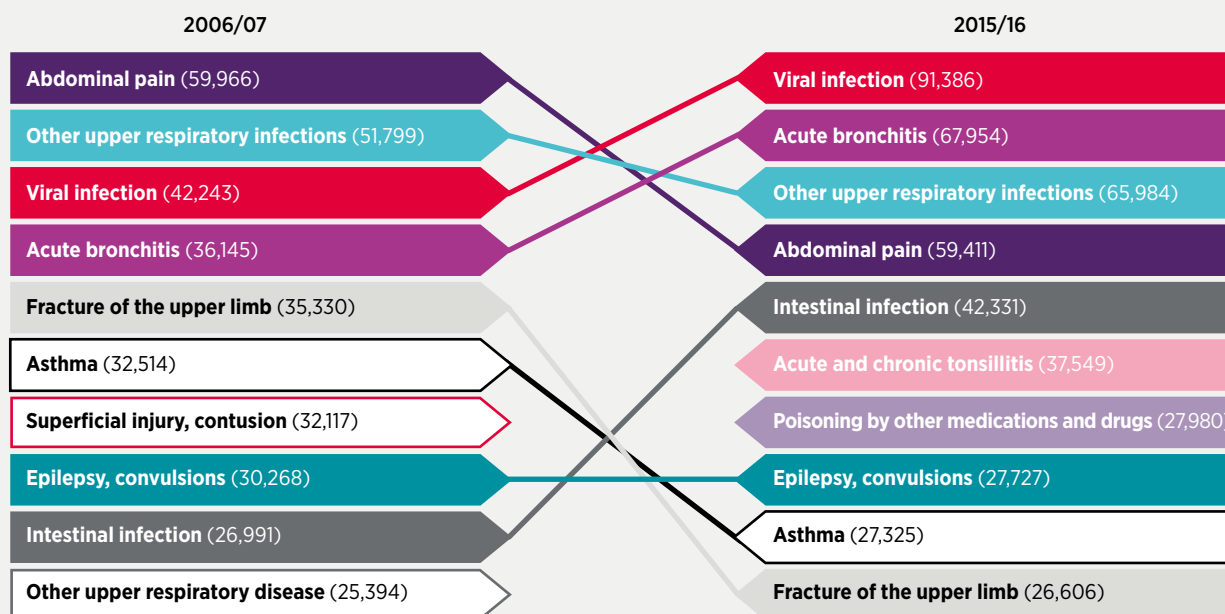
2006/07

Abdominal pain (59,966)

Other upper respiratory infections (51,799)

Viral infection (42,243)

Acute bronchitis (36,145)

Fracture of the upper limb (35,330)

Asthma (32,514)

Superficial injury, contusion (32,117)

Epilepsy, convulsions (30,268)

Intestinal infection (26,991)

Other upper respiratory disease (25,394)

2015/16

Viral infection (91,386)

Acute bronchitis (67,954)

Other upper respiratory infections (65,984)

Abdominal pain (59,411)

Intestinal infection (42,331)

Acute and chronic tonsillitis (37,549)

Poisoning by other medications and drugs (27,980)

Epilepsy, convulsions (27,727)

Asthma (27,325)

Fracture of the upper limb (26,606)